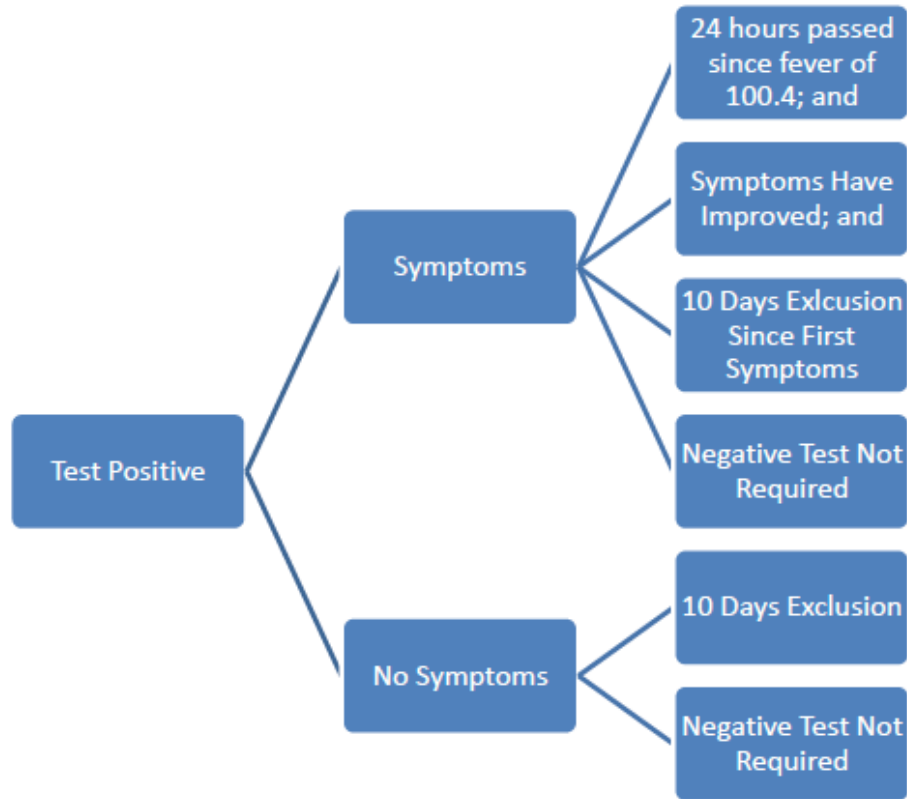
Test Positive

Symptoms

24 hours passed since fever of 100.4; and

Symptoms Have Improved; and

10 Days Exlcusion Since First Symptoms

Negative Test Not Required

No Symptoms

10 Days Exclusion

Negative Test Not Required